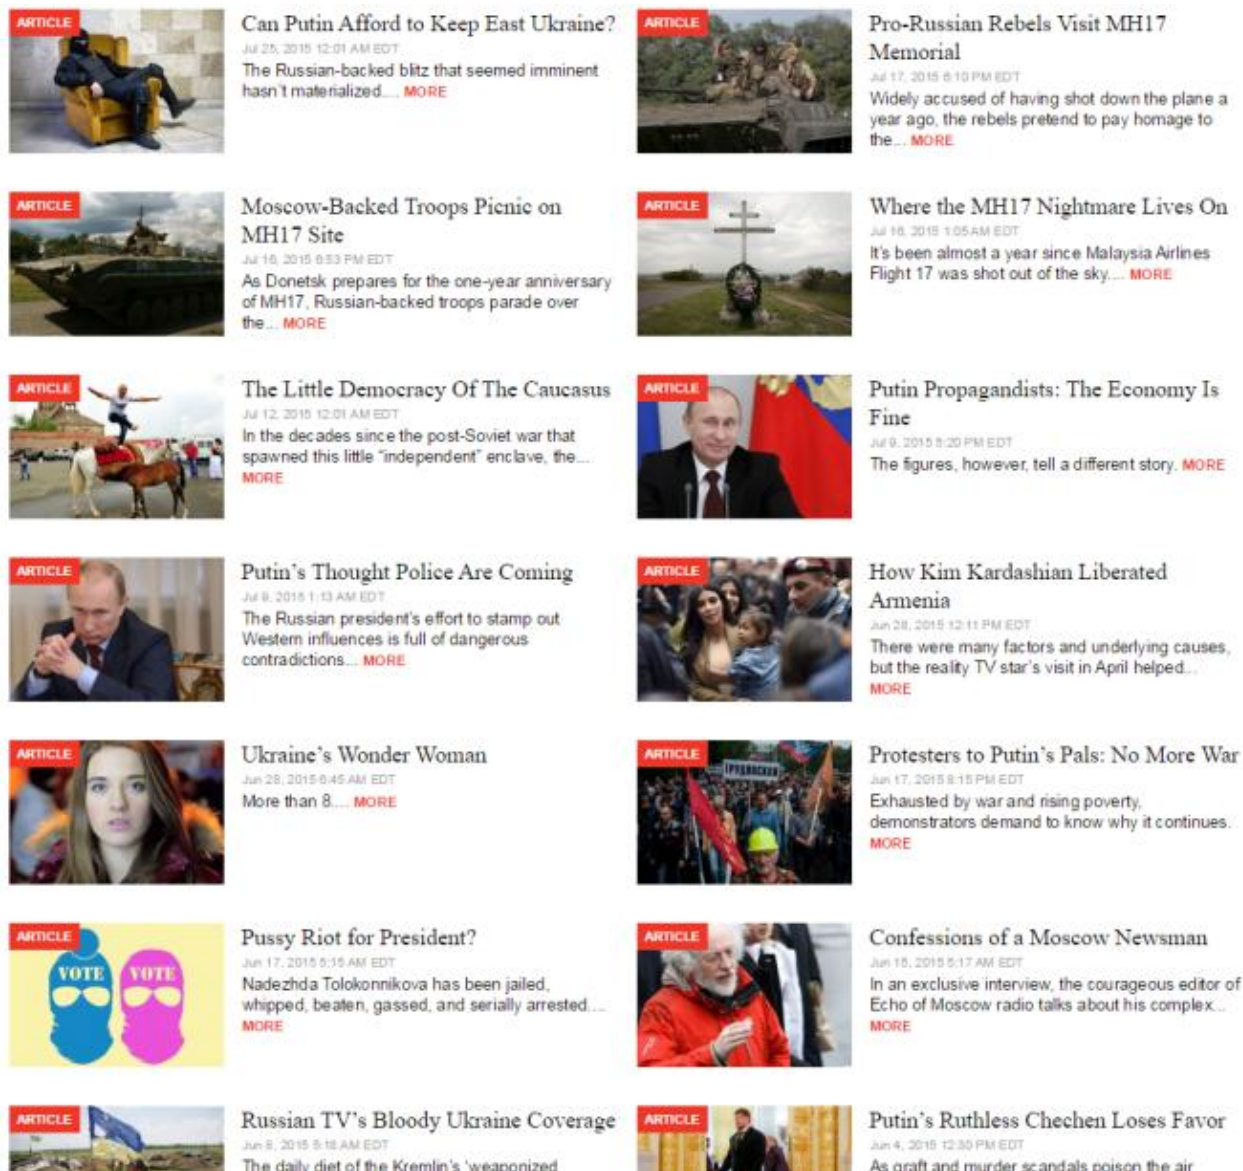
ARTICLE

Can Putin Afford to Keep East Ukraine?

Jul 25, 2015 12:01 AM EDT

The Russian-backed blitz that seemed imminent hasn't materialized.... MORE

ARTICLE

Pro-Russian Rebels Visit MH17 Memorial

Jul 17, 2015 6:10 PM EDT

Widely accused of having shot down the plane a year ago, the rebels pretend to pay homage to the... MORE

ARTICLE

Moscow-Backed Troops Picnic on MH17 Site

Jul 16, 2015 6:53 PM EDT

As Donetsk prepares for the one-year anniversary of MH17, Russian-backed troops parade over the... MORE

ARTICLE

Where the MH17 Nightmare Lives On

Jul 16, 2015 1:05 AM EDT

It's been almost a year since Malaysia Airlines Flight 17 was shot out of the sky.... MORE

ARTICLE

The Little Democracy Of The Caucasus

Jul 12, 2015 12:01 AM EDT

In the decades since the post-Soviet war that spawned this little "independent" enclave, the... MORE

ARTICLE

Putin Propagandists: The Economy Is Fine

Jul 9, 2015 5:20 PM EDT

The figures, however, tell a different story. MORE

ARTICLE

Putin's Thought Police Are Coming

Jul 8, 2015 1:13 AM EDT

The Russian president's effort to stamp out Western influences is full of dangerous contradictions... MORE

ARTICLE

How Kim Kardashian Liberated Armenia

Jun 28, 2015 12:11 PM EDT

There were many factors and underlying causes, but the reality TV star's visit in April helped... MORE

ARTICLE

Ukraine's Wonder Woman

Jun 28, 2015 6:45 AM EDT

More than 8.... MORE

ARTICLE

Protesters to Putin's Pals: No More War

Jun 17, 2015 8:15 PM EDT

Exhausted by war and rising poverty, demonstrators demand to know why it continues. MORE

ARTICLE

VOTE VOTE

Pussy Riot for President?

Jun 17, 2015 5:15 AM EDT

Nadezhda Tolokonnikova has been jailed, whipped, beaten, gassed, and serially arrested... MORE

ARTICLE

Confessions of a Moscow Newsman

Jun 15, 2015 5:17 AM EDT

In an exclusive interview, the courageous editor of Echo of Moscow radio talks about his complex... MORE

ARTICLE

Russian TV's Bloody Ukraine Coverage

Jun 8, 2015 5:18 AM EDT

The daily diet of the Kremlin's 'weaponized

ARTICLE

Putin's Ruthless Chechen Loses Favor

Jun 4, 2015 12:30 PM EDT

As graft and murder scandals poison the air